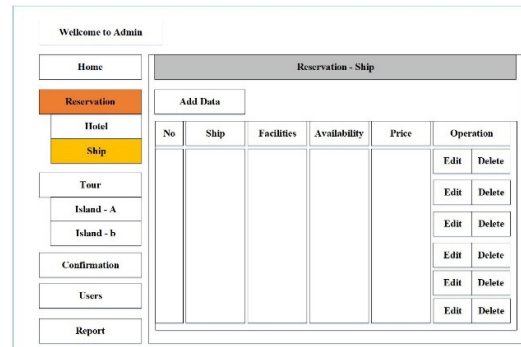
Wellcome to Admin

Home

Reservation

Hotel

Ship

Tour

Island - A

Island - b

Confirmation

Users

Report

Reservation - Ship

Add Data

| No | Ship | Facilities | Availability | Price | Operation |
|---|---|---|---|---|---|
| | | | | | Edit Delete |
| | | | | | Edit Delete |
| | | | | | Edit Delete |
| | | | | | Edit Delete |
| | | | | | Edit Delete |
| | | | | | Edit Delete |